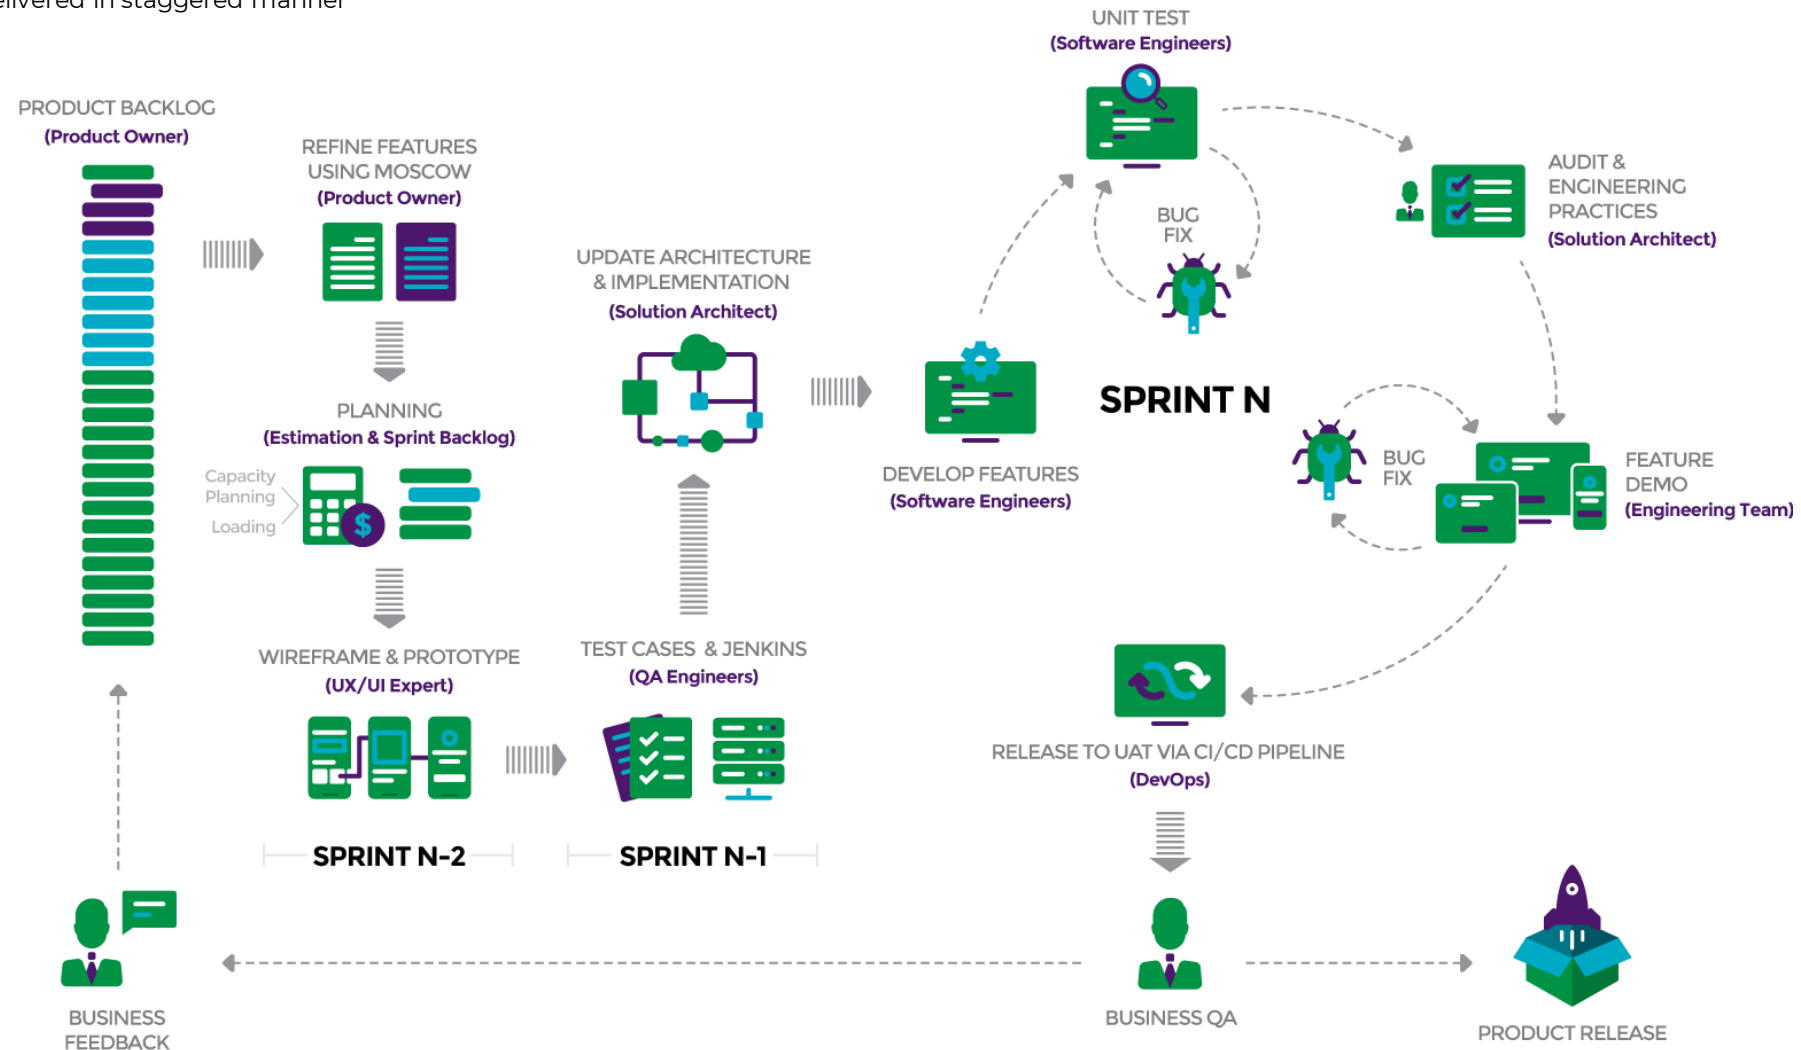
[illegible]elivered in staggered manner

PRODUCT BACKLOG
(Product Owner)

REFINE FEATURES USING MOSCOW
(Product Owner)

PLANNING
(Estimation & Sprint Backlog)

Capacity Planning
Loading

WIREFRAME & PROTOTYPE
(UX/UI Expert)

SPRINT N-2

UPDATE ARCHITECTURE & IMPLEMENTATION
(Solution Architect)

TEST CASES & JENKINS
(QA Engineers)

SPRINT N-1

UNIT TEST
(Software Engineers)

BUG FIX

DEVELOP FEATURES
(Software Engineers)

SPRINT N

AUDIT & ENGINEERING PRACTICES
(Solution Architect)

BUG FIX

FEATURE DEMO
(Engineering Team)

RELEASE TO UAT VIA CI/CD PIPELINE
(DevOps)

BUSINESS FEEDBACK

BUSINESS QA

PRODUCT RELEASE